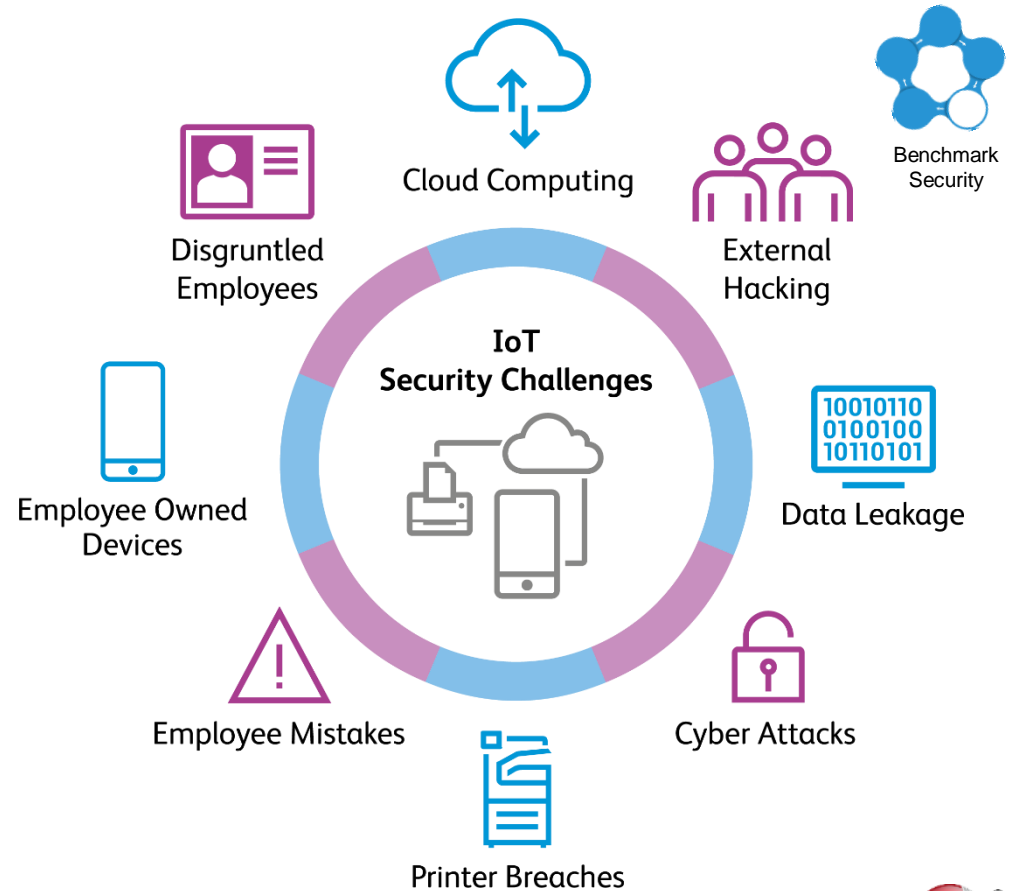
Benchmark Security

Cloud Computing

Disgruntled Employees

External Hacking

IoT Security Challenges

10010110
0100100
10110101

Data Leakage

Employee Owned Devices

Cyber Attacks

Employee Mistakes

Printer Breaches